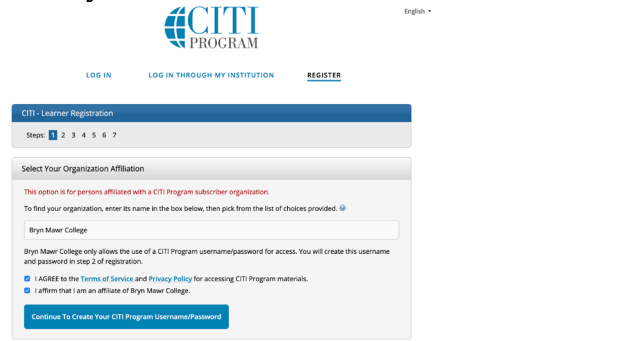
CITI PROGRAM

English

LOG IN LOG IN THROUGH MY INSTITUTION REGISTER

CITI - Learner Registration

Steps: 1 2 3 4 5 6 7

Select Your Organization Affiliation

This option is for persons affiliated with a CITI Program subscriber organization.

To find your organization, enter its name in the box below, then pick from the list of choices provided.

Bryn Mawr College

Bryn Mawr College only allows the use of a CITI Program username/password for access. You will create this username and password in step 2 of registration.

I AGREE to the Terms of Service and Privacy Policy for accessing CITI Program materials.

I affirm that I am an affiliate of Bryn Mawr College.

Continue To Create Your CITI Program Username/Password